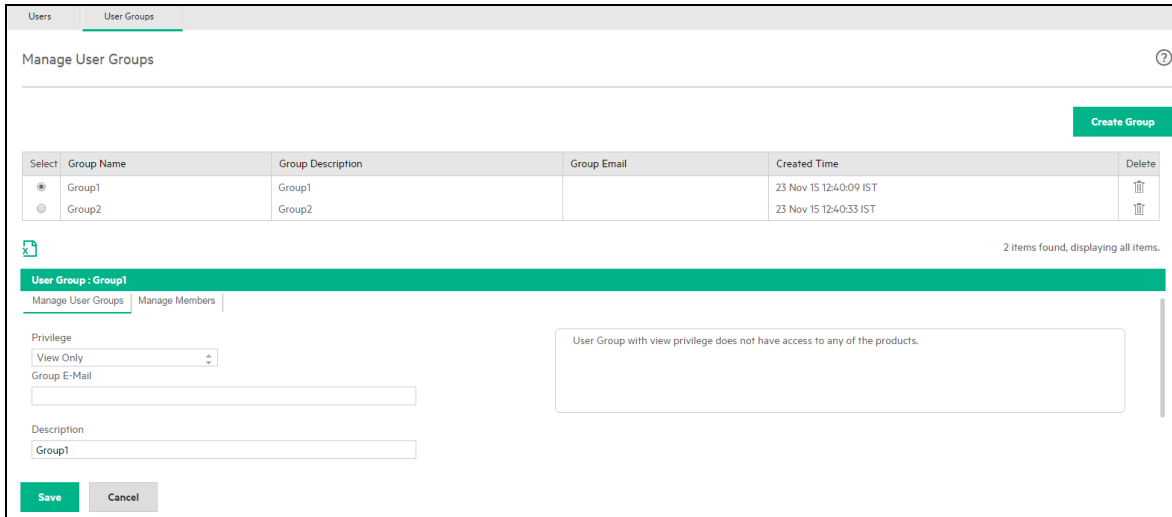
Users User Groups

Manage User Groups

?

Create Group

| Select | Group Name | Group Description | Group Email | Created Time | Delete |
|---|---|---|---|---|---|
| ◉ | Group1 | Group1 | | 23 Nov 15 12:40:09 IST | |
| ○ | Group2 | Group2 | | 23 Nov 15 12:40:33 IST | |

2 items found, displaying all items.

User Group : Group1

Manage User Groups Manage Members

Privilege
View Only

Group E-Mail

Description
Group1

User Group with view privilege does not have access to any of the products.

Save Cancel